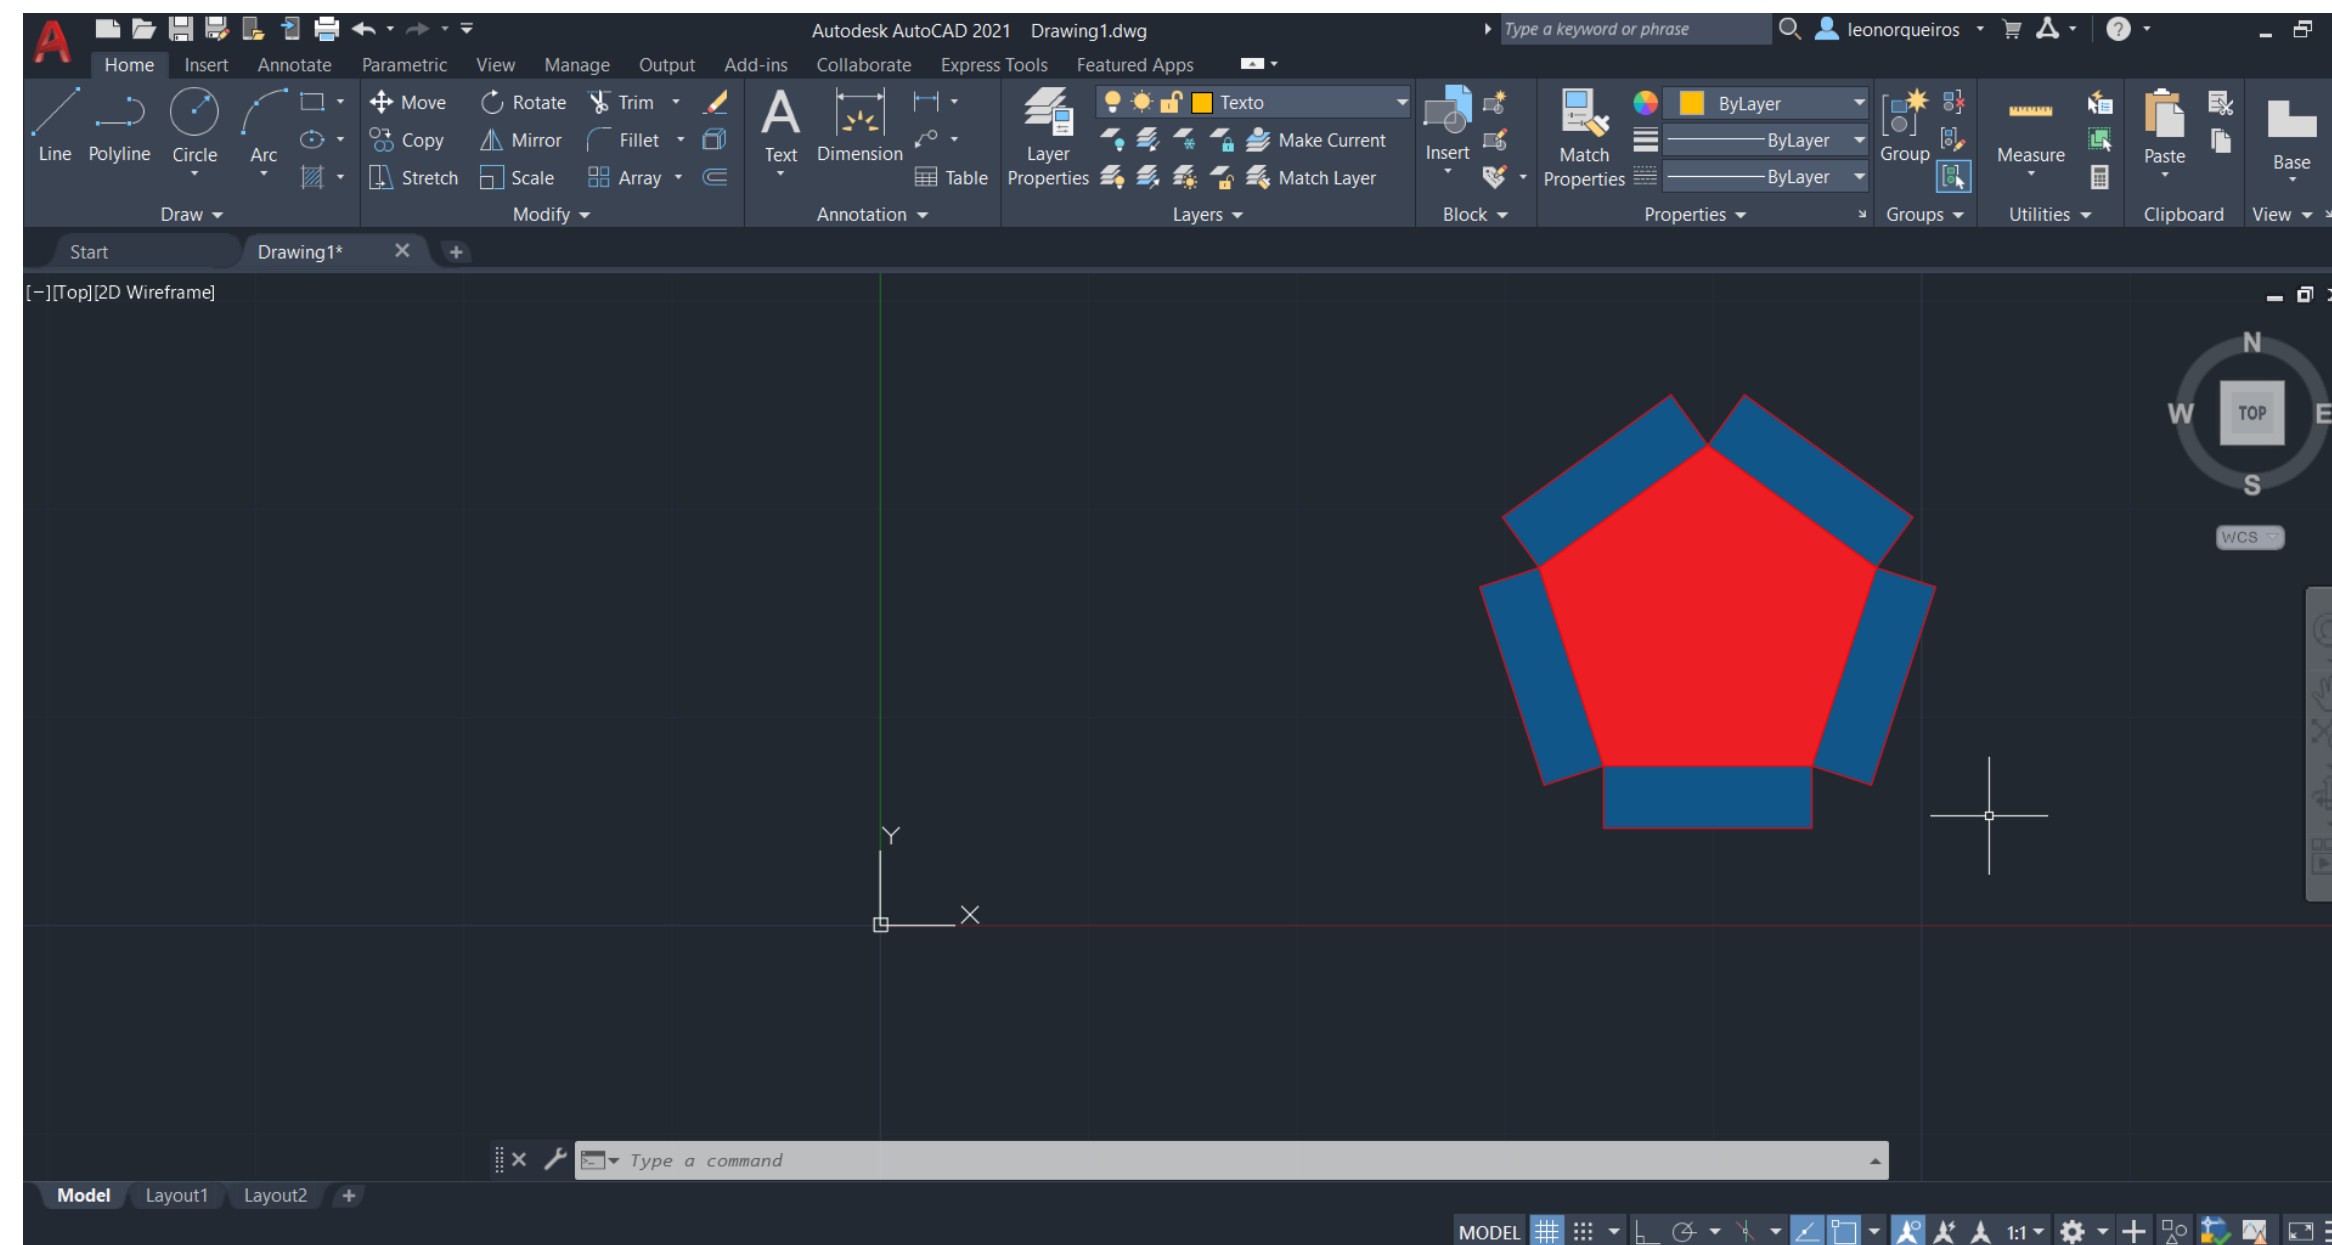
Autodesk AutoCAD 2021 Drawing1.dwg
Type a keyword or phrase
leonorqueiros

Home Insert Annotate Parametric View Manage Output Add-ins Collaborate Express Tools Featured Apps

Line Polyline Circle Arc
Draw

Move Rotate Trim
Copy Mirror Fillet
Stretch Scale Array
Modify

Text Dimension Table
Annotation

Layer Properties
Texto
Make Current
Match Layer
Layers

Insert
Block

Match Properties
ByLayer
ByLayer
ByLayer
Properties

Group
Groups

Measure
Utilities

Paste
Clipboard

Base
View

Start Drawing1*

[−][Top][2D Wireframe]

N
W TOP E
S
WCS

Y
X

Type a command

Model Layout1 Layout2

MODEL 1:1